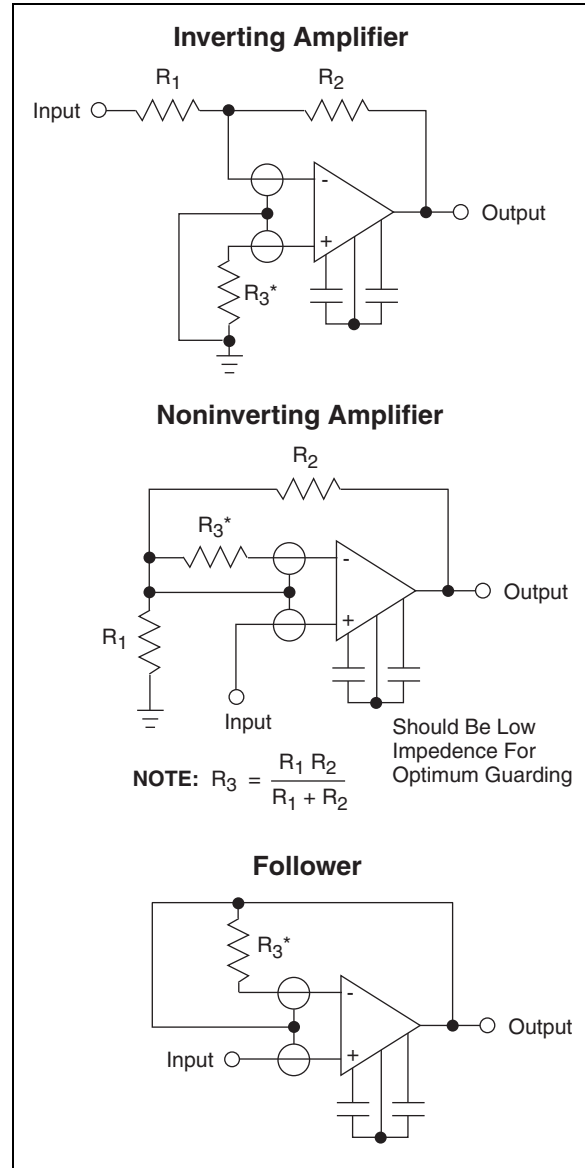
Inverting Amplifier

$R_1$

$R_2$

Input

-

+

Output

$R_3$*

Noninverting Amplifier

$R_2$

$R_3$*

-

+

Output

$R_1$

Input

Should Be Low Impedence For Optimum Guarding

NOTE: $R_3 = \frac{R_1 R_2}{R_1 + R_2}$

Follower

$R_3$*

-

+

Output

Input